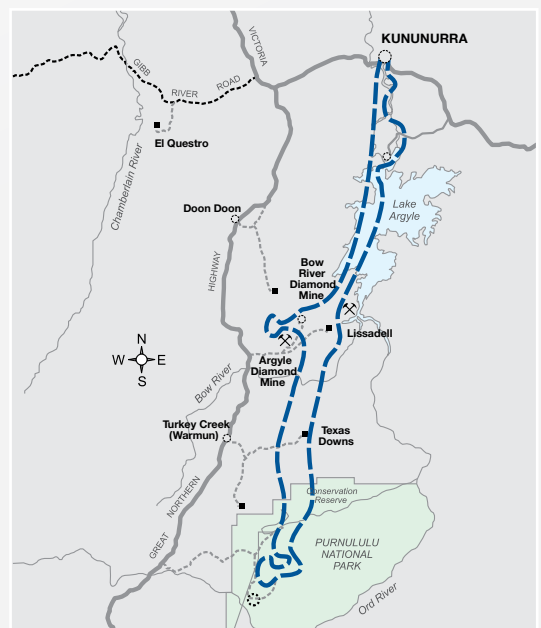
KUNUNURRA

GIBB RIVER ROAD

VICTORIA

El Questro

Chamberlain River

Lake Argyle

Doon Doon

HIGHWAY

Bow River Diamond Mine

N
W E
S

Lissadell

Argyle Diamond Mine

Bow River

Turkey Creek (Warmun)

Texas Downs

GREAT NORTHERN

Conservation Reserve

PURNULULU NATIONAL PARK

Ord River